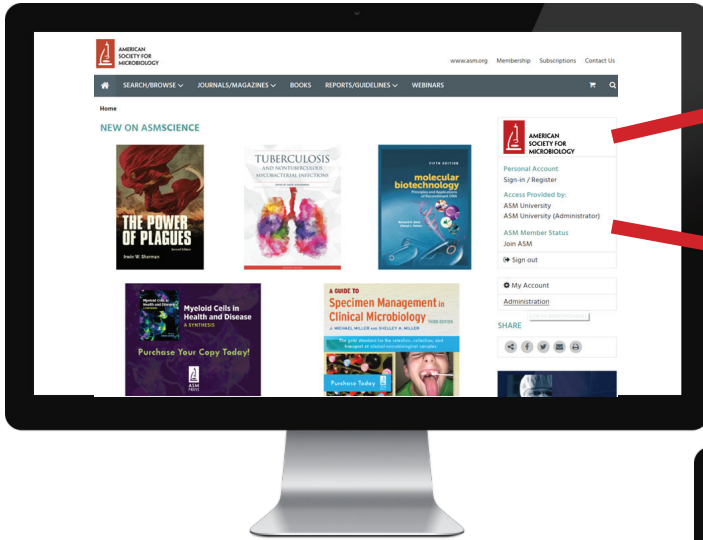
AMERICAN SOCIETY FOR MICROBIOLOGY

www.asm.org Membership Subscriptions Contact Us

SEARCH/BROWSE JOURNALS/MAGAZINES BOOKS REPORTS/GUIDELINES WEBINARS

Home

NEW ON ASMSCIENCE

THE POWER OF PLAGUES

Irwin W. Sherman

TUBERCULOSIS AND NONTUBERCULOUS MYCOBACTERIAL INFECTIONS

FIFTH EDITION

molecular biotechnology

Principles and Applications of Recombinant DNA

Myeloid Cells in Health and Disease

A SYNTHESIS

Purchase Your Copy Today!

ASM PRESS

A GUIDE TO Specimen Management in Clinical Microbiology

J. MICHAEL MILLER AND SHELLEY A. MILLER THIRD EDITION

Purchase Today

AMERICAN SOCIETY FOR MICROBIOLOGY

Personal Account

Sign-in / Register

Access Provided by:

ASM University

ASM University (Administrator)

ASM Member Status

Join ASM

Sign out

My Account

Administration

SHARE